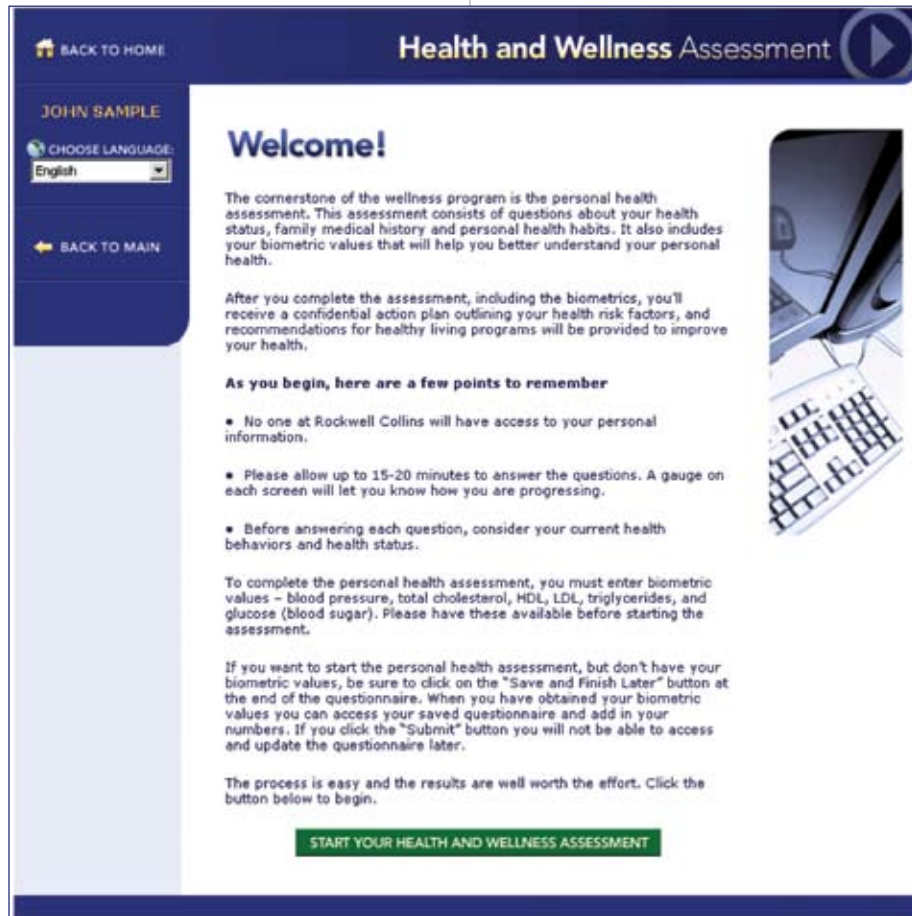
BACK TO HOME

Health and Wellness Assessment

JOHN SAMPLE

CHOOSE LANGUAGE:

English

BACK TO MAIN

Welcome!

The cornerstone of the wellness program is the personal health assessment. This assessment consists of questions about your health status, family medical history and personal health habits. It also includes your biometric values that will help you better understand your personal health.

After you complete the assessment, including the biometrics, you'll receive a confidential action plan outlining your health risk factors, and recommendations for healthy living programs will be provided to improve your health.

As you begin, here are a few points to remember

• No one at Rockwell Collins will have access to your personal information.

• Please allow up to 15-20 minutes to answer the questions. A gauge on each screen will let you know how you are progressing.

• Before answering each question, consider your current health behaviors and health status.

To complete the personal health assessment, you must enter biometric values – blood pressure, total cholesterol, HDL, LDL, triglycerides, and glucose (blood sugar). Please have these available before starting the assessment.

If you want to start the personal health assessment, but don't have your biometric values, be sure to click on the "Save and Finish Later" button at the end of the questionnaire. When you have obtained your biometric values you can access your saved questionnaire and add in your numbers. If you click the "Submit" button you will not be able to access and update the questionnaire later.

The process is easy and the results are well worth the effort. Click the button below to begin.

START YOUR HEALTH AND WELLNESS ASSESSMENT